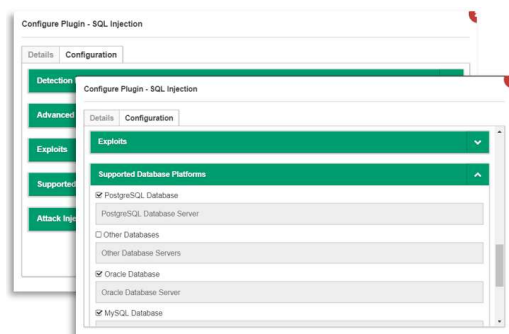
Configure Plugin - SQL Injection

Details Configuration

Detection

Advanced

Exploits

Supported

Attack Inje

Configure Plugin - SQL Injection

Details Configuration

Exploits

Supported Database Platforms

☑ PostgreSQL Database

PostgreSQL Database Server

☐ Other Databases

Other Database Servers

☑ Oracle Database

Oracle Database Server

☑ MySQL Database